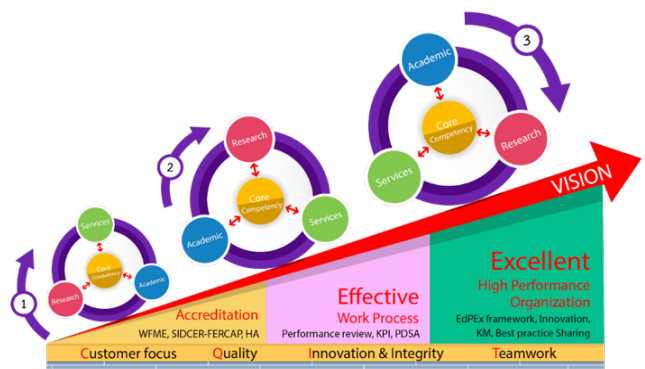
3

Academic

Core Competency

Research

Services

2

Research

Core Competency

Academic

Services

VISION

Services

Core Competency

Research

Academic

1

Accreditation
WFME, SIDCER-FERCAP, HA

Effective
Work Process
Performance review, KPI, PDSA

Excellent
High Performance Organization
EdPEx framework, Innovation, KM, Best practice Sharing

Customer focus Quality Innovation & Integrity Teamwork